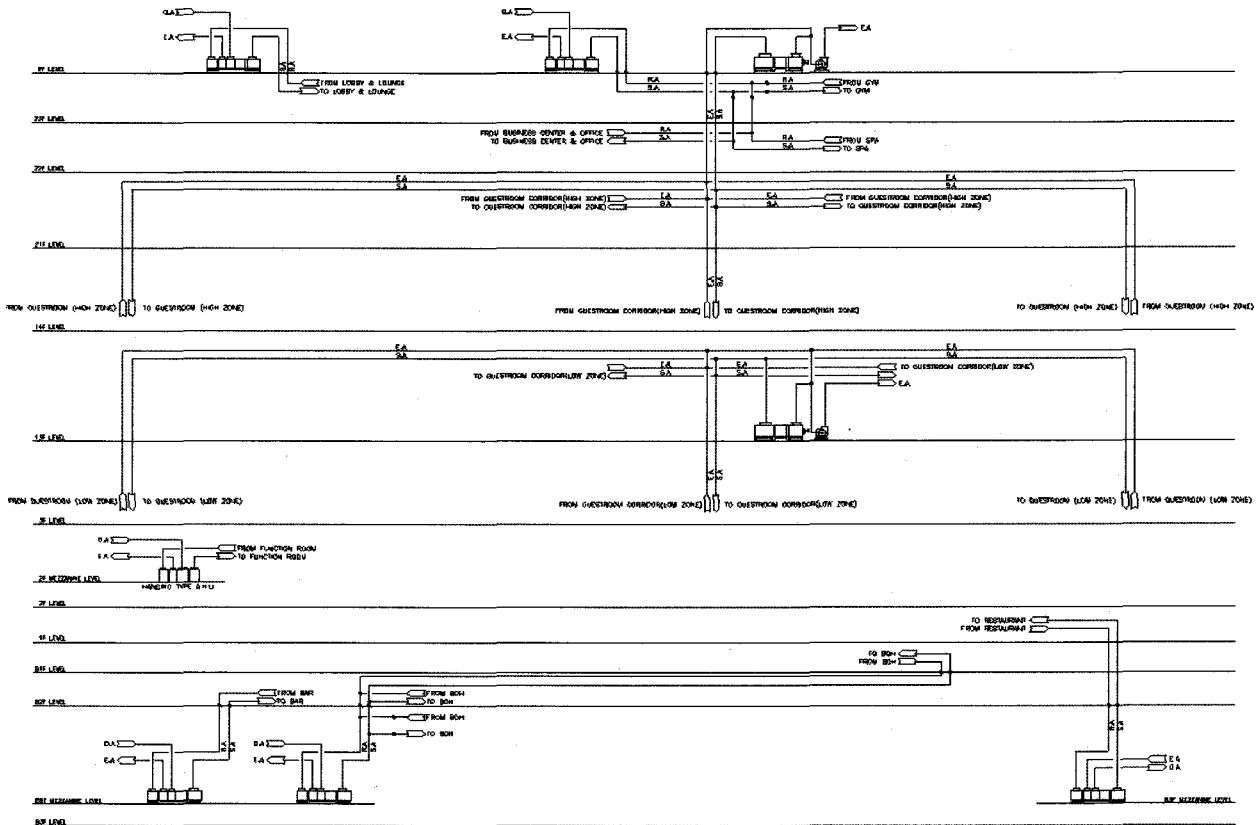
O.A
E.A
RF LEVEL
FROM LOBBY & LOUNGE
TO LOBBY & LOUNGE
O.A
E.A
E.A
R.A
S.A
FROM GYM
TO GYM
R.A
S.A
23F LEVEL
FROM BUSINESS CENTER & OFFICE
TO BUSINESS CENTER & OFFICE
R.A
S.A
R.A
S.A
FROM SPA
TO SPA
22F LEVEL
E.A
S.A
E.A
S.A
FROM GUESTROOM CORRIDOR(HIGH ZONE)
TO GUESTROOM CORRIDOR(HIGH ZONE)
E.A
S.A
E.A
S.A
FROM GUESTROOM CORRIDOR(HIGH ZONE)
TO GUESTROOM CORRIDOR(HIGH ZONE)
21F LEVEL
FROM GUESTROOM (HIGH ZONE)
TO GUESTROOM (HIGH ZONE)
FROM GUESTROOM CORRIDOR(HIGH ZONE)
TO GUESTROOM CORRIDOR(HIGH ZONE)
TO GUESTROOM (HIGH ZONE)
FROM GUESTROOM (HIGH ZONE)
14F LEVEL
E.A
S.A
E.A
S.A
TO GUESTROOM CORRIDOR(LOW ZONE)
E.A
S.A
E.A
S.A
TO GUESTROOM CORRIDOR(LOW ZONE)
E.A
13F LEVEL
FROM GUESTROOM (LOW ZONE)
TO GUESTROOM (LOW ZONE)
FROM GUESTROOM CORRIDOR(LOW ZONE)
TO GUESTROOM CORRIDOR(LOW ZONE)
TO GUESTROOM (LOW ZONE)
FROM GUESTROOM (LOW ZONE)
3F LEVEL
O.A
E.A
FROM FUNCTION ROOM
TO FUNCTION ROOM
HANGING TYPE A.H.U
2F MEZZANINE LEVEL
2F LEVEL
TO RESTAURANT
FROM RESTAURANT
1F LEVEL
TO BOH
FROM BOH
B1F LEVEL
FROM BAR
TO BAR
FROM BOH
TO BOH
B2F LEVEL
FROM BOH
TO BOH
O.A
E.A
O.A
E.A
E.A
O.A
B3F MEZZANINE LEVEL
B3F MEZZANINE LEVEL
B3F LEVEL